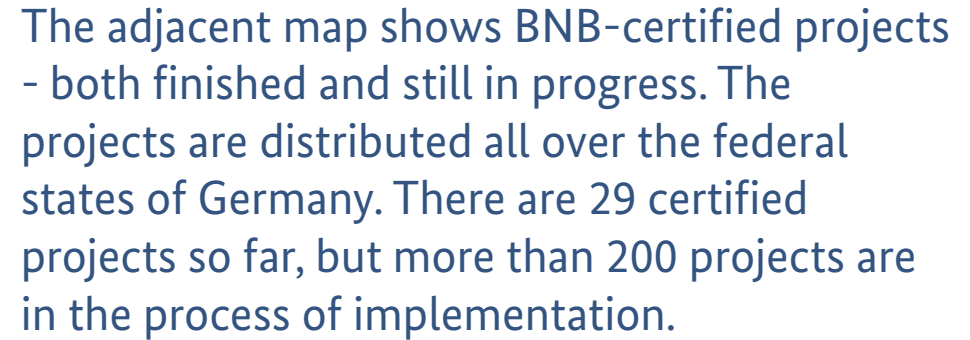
The adjacent map shows BNB-certified projects - both finished and still in progress. The projects are distributed all over the federal states of Germany. There are 29 certified projects so far, but more than 200 projects are in the process of implementation.